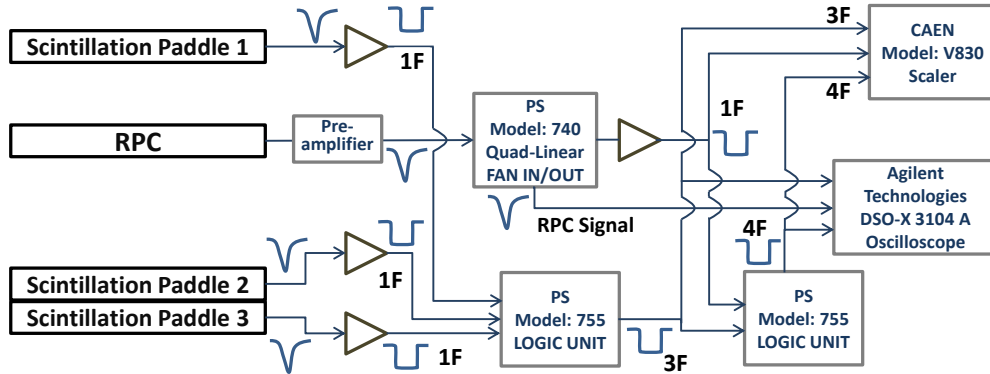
Scintillation Paddle 1

1F

RPC

Pre-amplifier

PS Model: 740 Quad-Linear FAN IN/OUT

1F

RPC Signal

3F

CAEN Model: V830 Scaler

4F

Agilent Technologies DSO-X 3104 A Oscilloscope

4F

Scintillation Paddle 2

1F

Scintillation Paddle 3

1F

PS Model: 755 LOGIC UNIT

3F

PS Model: 755 LOGIC UNIT